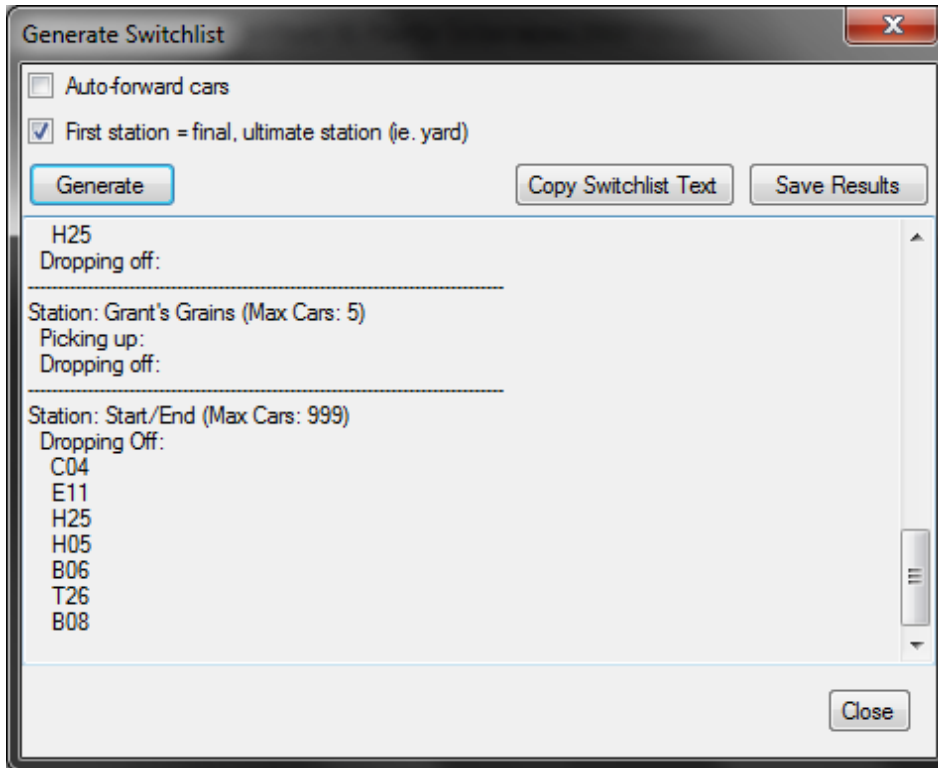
Generate Switchlist

X

Auto-forward cars

First station = final, ultimate station (ie. yard)

Generate

Copy Switchlist Text

Save Results

H25
Dropping off:
------------------------------------------------------------
Station: Grant's Grains (Max Cars: 5)
Picking up:
Dropping off:
------------------------------------------------------------
Station: Start/End (Max Cars: 999)
Dropping Off:
C04
E11
H25
H05
B06
T26
B08

Close